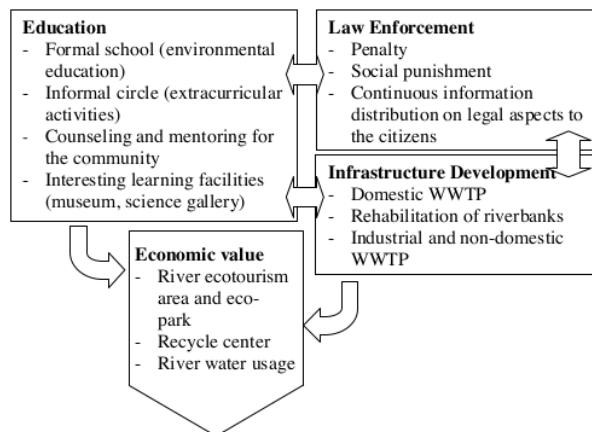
**Education**
- Formal school (environmental education)
- Informal circle (extracurricular activities)
- Counseling and mentoring for the community
- Interesting learning facilities (museum, science gallery)

**Law Enforcement**
- Penalty
- Social punishment
- Continuous information distribution on legal aspects to the citizens

**Infrastructure Development**
- Domestic WWTP
- Rehabilitation of riverbanks
- Industrial and non-domestic WWTP

**Economic value**
- River ecotourism area and eco-park
- Recycle center
- River water usage